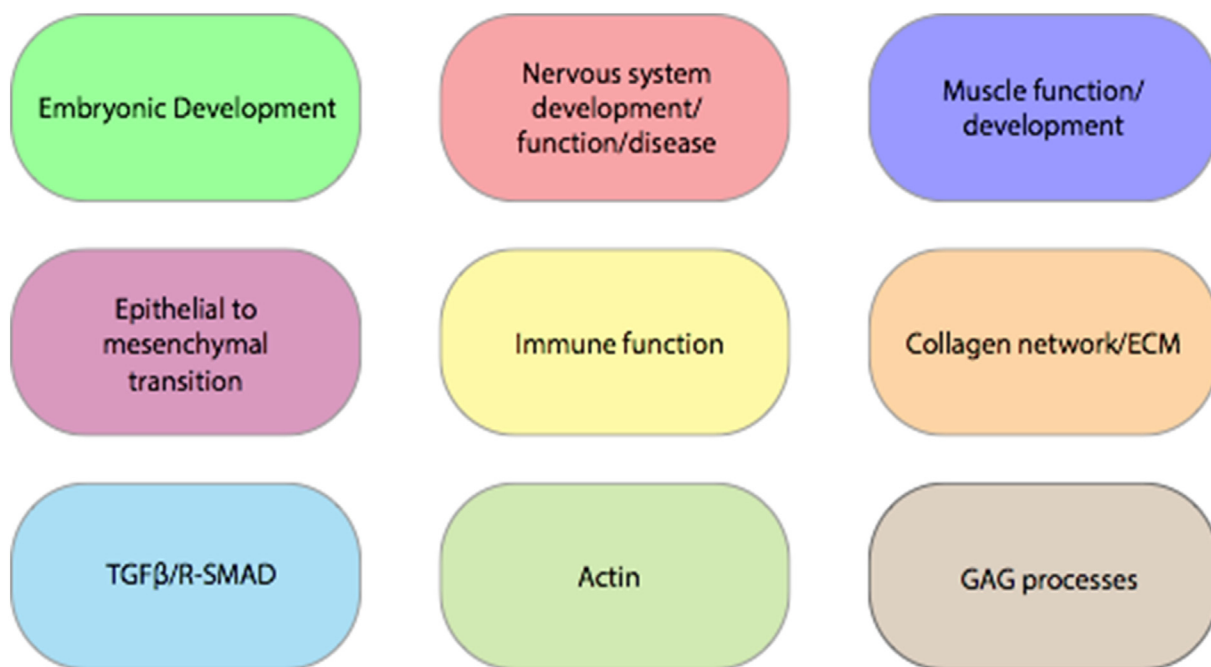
Embryonic Development

Nervous system development/ function/disease

Muscle function/ development

Epithelial to mesenchymal transition

Immune function

Collagen network/ECM

TGFβ/R-SMAD

Actin

GAG processes